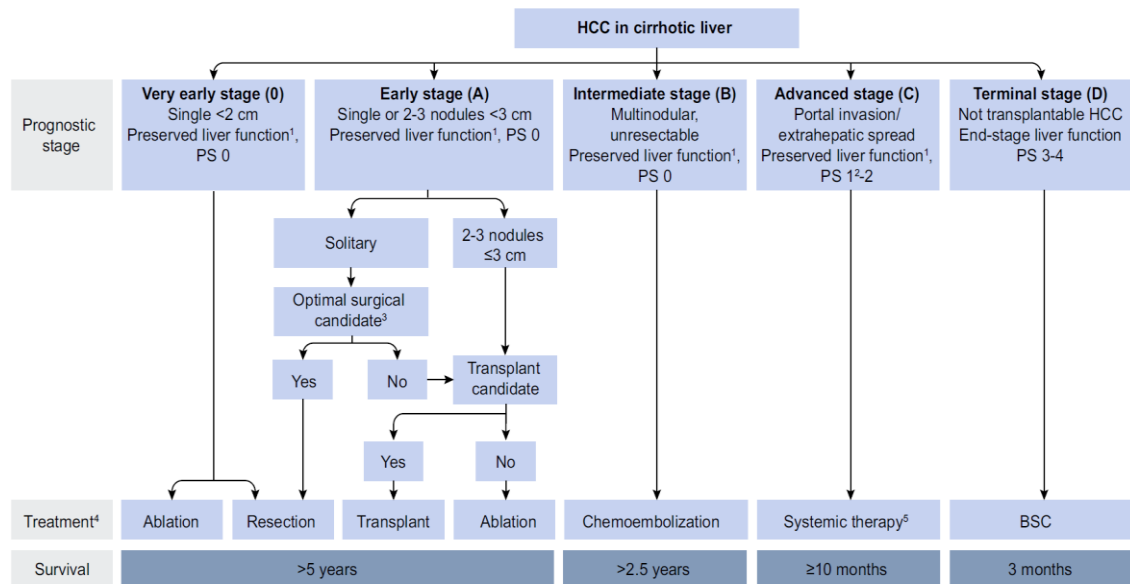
HCC in cirrhotic liver

Prognostic stage

Very early stage (0)
Single <2 cm
Preserved liver function$^1$, PS 0

Early stage (A)
Single or 2-3 nodules <3 cm
Preserved liver function$^1$, PS 0

Intermediate stage (B)
Multinodular, unresectable
Preserved liver function$^1$, PS 0

Advanced stage (C)
Portal invasion/ extrahepatic spread
Preserved liver function$^1$, PS 1$^2$-2

Terminal stage (D)
Not transplantable HCC
End-stage liver function
PS 3-4

Solitary

2-3 nodules ≤3 cm

Optimal surgical candidate$^3$

Yes

No

Transplant candidate

Yes

No

Treatment$^4$

Ablation

Resection

Transplant

Ablation

Chemoembolization

Systemic therapy$^5$

BSC

Survival

>5 years

>2.5 years

≥10 months

3 months